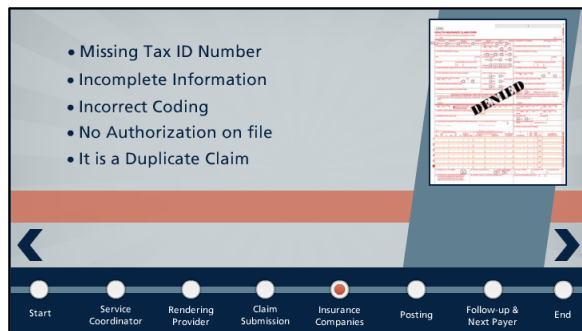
• Missing Tax ID Number
• Incomplete Information
• Incorrect Coding
• No Authorization on file
• It is a Duplicate Claim

DENIED

Start
Service Coordinator
Rendering Provider
Claim Submission
Insurance Companies
Posting
Follow-up & Next Payer
End